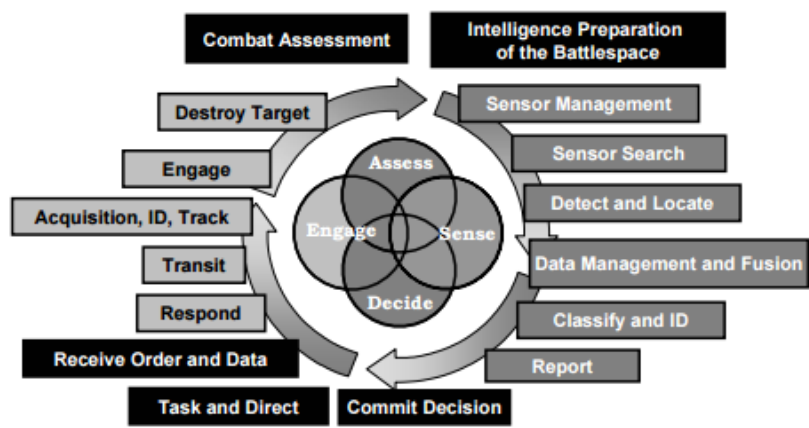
Combat Assessment

Intelligence Preparation of the Battlespace

Destroy Target

Sensor Management

Engage

Sensor Search

Acquisition, ID, Track

Detect and Locate

Transit

Data Management and Fusion

Respond

Classify and ID

Receive Order and Data

Report

Task and Direct

Commit Decision

Assess

Engage

Sense

Decide